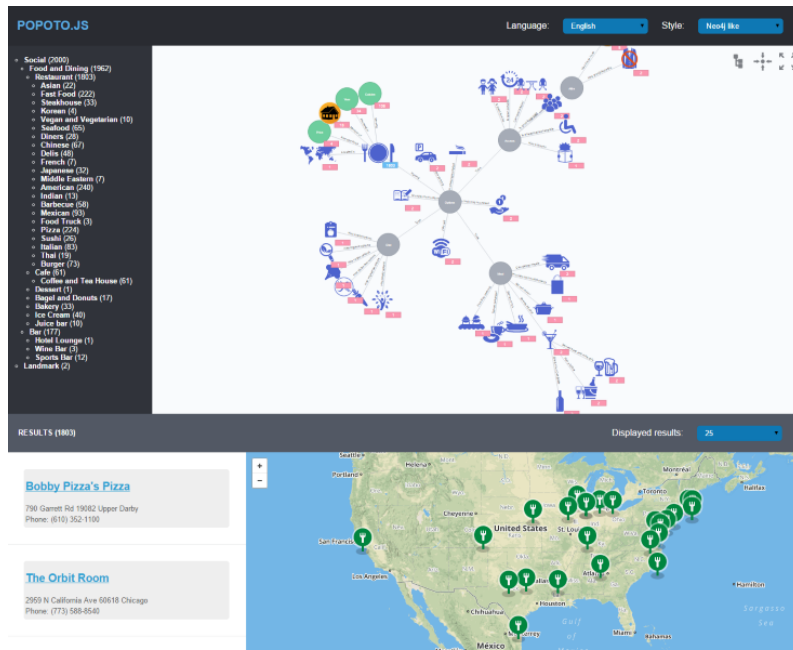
POPOTO.JS

Language: English

Style: Neo4j like

- Social (2000)
  - Food and Dining (1962)
    - Restaurant (1803)
      - Asian (22)
      - Fast Food (222)
      - Steakhouse (33)
      - Korean (4)
      - Vegan and Vegetarian (10)
      - Seafood (65)
      - Diners (28)
      - Chinese (67)
      - Delis (48)
      - French (7)
      - Japanese (32)
      - Middle Eastern (7)
      - American (240)
      - Indian (13)
      - Barbecue (58)
      - Mexican (93)
      - Food Truck (3)
      - Pizza (224)
      - Sushi (26)
      - Italian (83)
      - Thai (19)
      - Burger (73)
    - Cafe (61)
      - Coffee and Tea House (61)
    - Dessert (1)
    - Bagel and Donuts (17)
    - Bakery (33)
    - Ice Cream (40)
    - Juice bar (10)
  - Bar (177)
    - Hotel Lounge (1)
    - Wine Bar (3)
    - Sports Bar (12)
- Landmark (2)

RESULTS (1803)

Displayed results: 25

Bobby Pizza's Pizza

790 Garrett Rd 19082 Upper Darby
Phone: (610) 352-1100

The Orbit Room

2959 N California Ave 60618 Chicago
Phone: (773) 588-8540

Seattle
Portland
Montreal
Toronto
Halifax
Cheyenne
United States
St. Louis
San Francisco
Los Angeles
Atlanta
Houston
Chihuahua
Monterrey
Miami
The Bahamas
Sargasso Sea
México
Gulf of Mexico